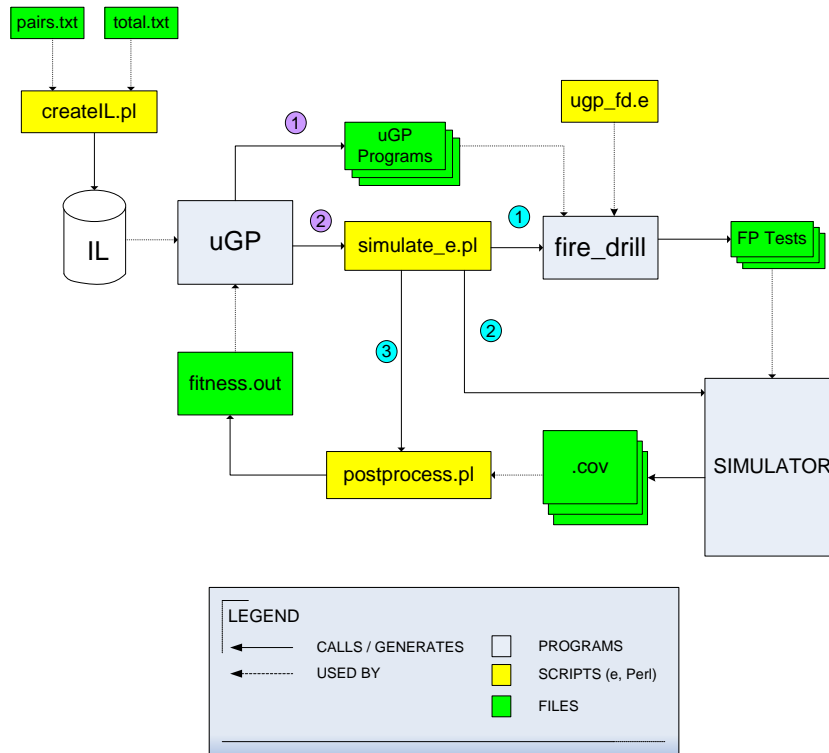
pairs.txt
total.txt
createIL.pl
IL
uGP
1
uGP Programs
ugp_fd.e
2
simulate_e.pl
1
fire_drill
FP Tests
2
3
fitness.out
SIMULATOR
.cov
postprocess.pl

LEGEND
CALLS / GENERATES
USED BY
PROGRAMS
SCRIPTS (e, Perl)
FILES